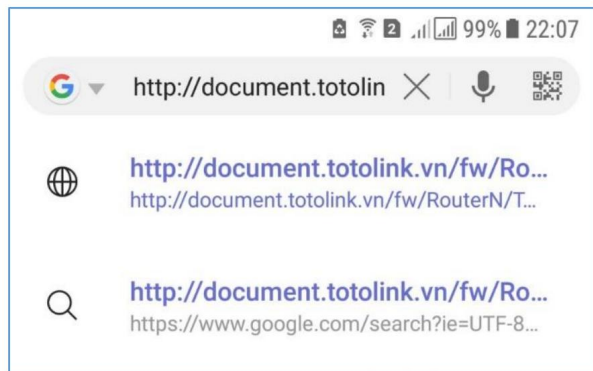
2 99% 22:07

G http://document.totolin

http://document.totolink.vn/fw/Ro...
http://document.totolink.vn/fw/RouterN/T...

http://document.totolink.vn/fw/Ro...
https://www.google.com/search?ie=UTF-8...